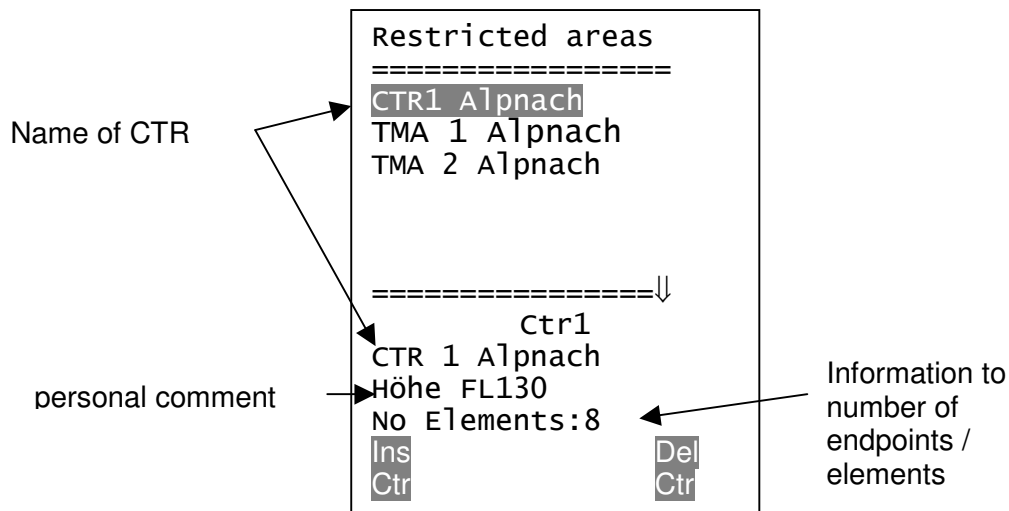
Restricted areas
=================
CTR1 Alpnach
TMA 1 Alpnach
TMA 2 Alpnach

Name of CTR

================⇓
Ctr1
CTR 1 Alpnach
Höhe FL130
No Elements:8

personal comment

Information to number of endpoints / elements

Ins Ctr

Del Ctr